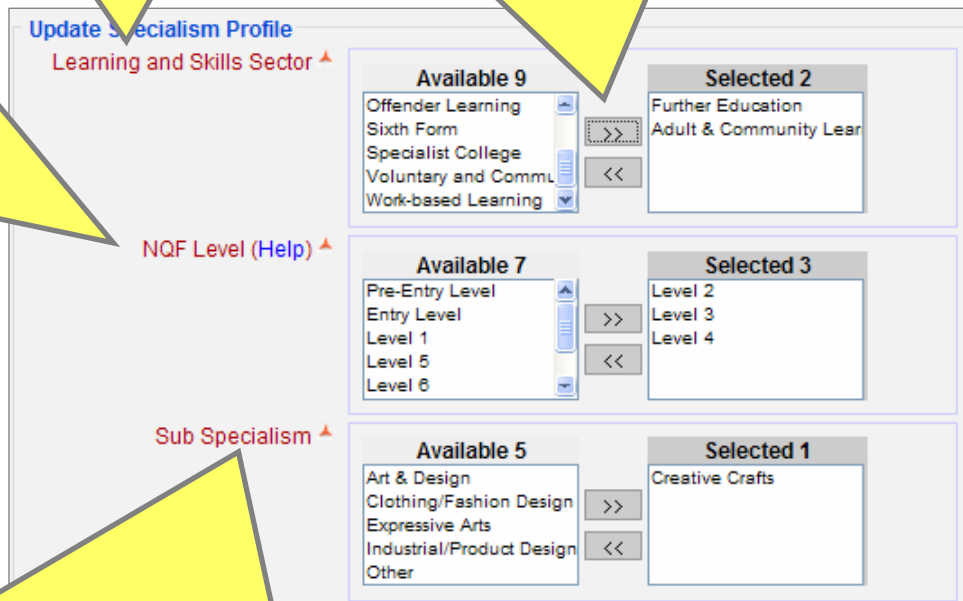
Update S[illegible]cialism Profile

Learning and Skills Sector

Available 9

Offender Learning
Sixth Form
Specialist College
Voluntary and Commu
Work-based Learning

>>
<<

Selected 2

Further Education
Adult & Community Lear

NQF Level (Help)

Available 7

Pre-Entry Level
Entry Level
Level 1
Level 5
Level 6

>>
<<

Selected 3

Level 2
Level 3
Level 4

Sub Specialism

Available 5

Art & Design
Clothing/Fashion Design
Expressive Arts
Industrial/Product Design
Other

>>
<<

Selected 1

Creative Crafts